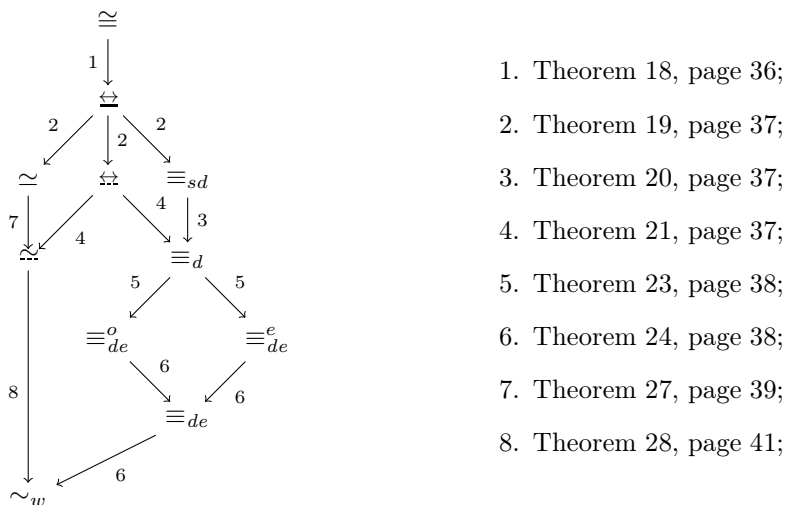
$\cong$

1

$\underline{\leftrightarrow}$

2 2 2

$\simeq$ $\leftrightarrow$ $\equiv_{sd}$

7 4 4 3

$\underline{\approx}$ $\equiv_d$

5 5

$\equiv_{de}^{o}$ $\equiv_{de}^{e}$

8 6 6

$\equiv_{de}$

6

$\sim_w$

1. Theorem 18, page 36;
2. Theorem 19, page 37;
3. Theorem 20, page 37;
4. Theorem 21, page 37;
5. Theorem 23, page 38;
6. Theorem 24, page 38;
7. Theorem 27, page 39;
8. Theorem 28, page 41;